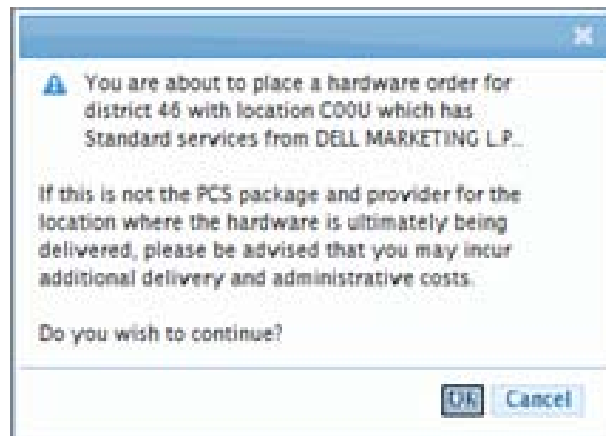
You are about to place a hardware order for district 46 with location C00U which has Standard services from DELL MARKETING L.P..

If this is not the PCS package and provider for the location where the hardware is ultimately being delivered, please be advised that you may incur additional delivery and administrative costs.

Do you wish to continue?

OK Cancel